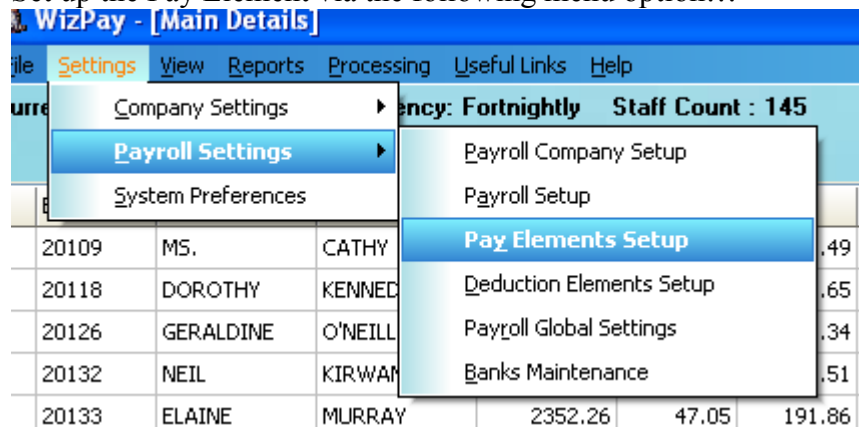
WizPay - [Main Details]

ile Settings View Reports Processing Useful Links Help

urre ency: Fortnightly Staff Count : 145

Company Settings
Payroll Settings
System Preferences

Payroll Company Setup
Payroll Setup
Pay Elements Setup
Deduction Elements Setup
Payroll Global Settings
Banks Maintenance

| 20109 | MS. | CATHY | | | .49 |
|---|---|---|---|---|---|
| 20118 | DOROTHY | KENNED | | | .65 |
| 20126 | GERALDINE | O'NEILL | | | .34 |
| 20132 | NEIL | KIRWAN | | | .51 |
| 20133 | ELAINE | MURRAY | 2352.26 | 47.05 | 191.86 |